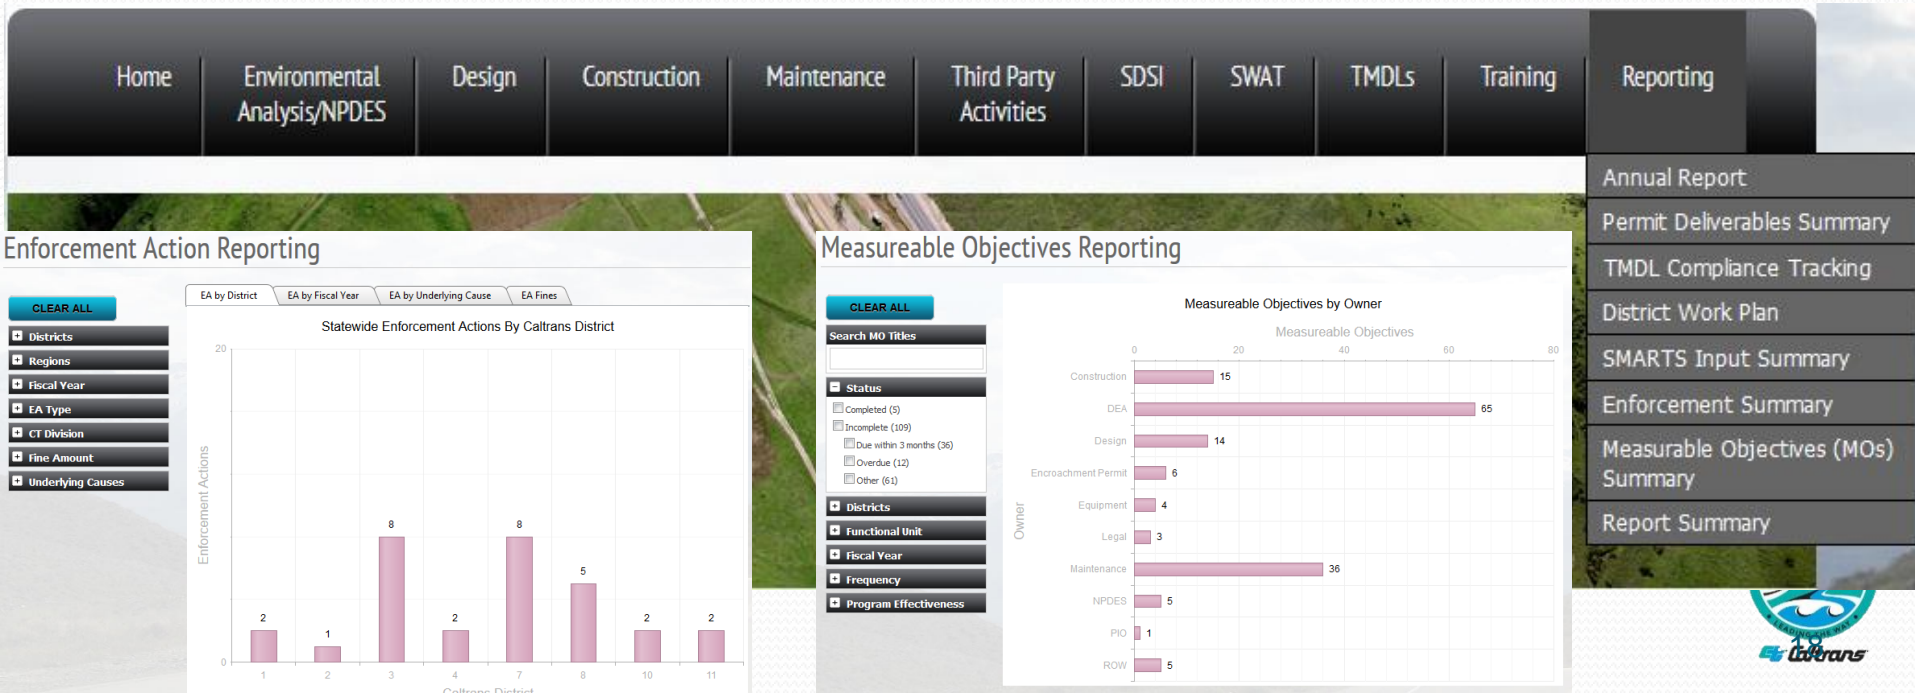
Home
Environmental Analysis/NPDES
Design
Construction
Maintenance
Third Party Activities
SDSI
SWAT
TMDLs
Training
Reporting

Annual Report
Permit Deliverables Summary
TMDL Compliance Tracking
District Work Plan
SMARTS Input Summary
Enforcement Summary
Measurable Objectives (MOs) Summary
Report Summary

Enforcement Action Reporting

CLEAR ALL
Districts
Regions
Fiscal Year
EA Type
CT Division
Fine Amount
Underlying Causes

EA by District
EA by Fiscal Year
EA by Underlying Cause
EA Fines

Statewide Enforcement Actions By Caltrans District
Enforcement Actions
20
0
2 1 8 2 8 5 2 2
1 2 3 4 7 8 10 11
Caltrans District

Measureable Objectives Reporting

CLEAR ALL
Search MO Titles
Status
Completed (5)
Incomplete (109)
Due within 3 months (36)
Overdue (12)
Other (61)
Districts
Functional Unit
Fiscal Year
Frequency
Program Effectiveness

Measureable Objectives by Owner
Measureable Objectives
0 20 40 60 80
Owner
Construction 15
DEA 65
Design 14
Encroachment Permit 6
Equipment 4
Legal 3
Maintenance 36
NPDES 5
PIO 1
ROW 5

Caltrans